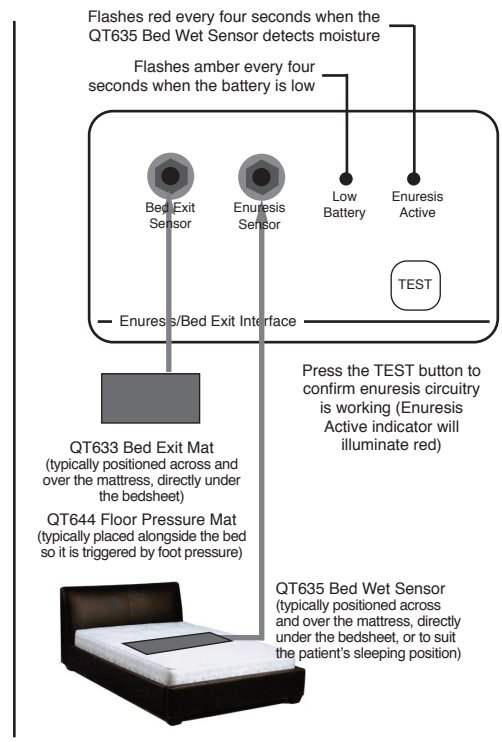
Flashes red every four seconds when the QT635 Bed Wet Sensor detects moisture

Flashes amber every four seconds when the battery is low

Bed Exit Sensor

Enuresis Sensor

Low Battery

Enuresis Active

TEST

Enuress/Bed Exit Interface

Press the TEST button to confirm enuresis circuitry is working (Enuresis Active indicator will illuminate red)

QT633 Bed Exit Mat
(typically positioned across and over the mattress, directly under the bedsheet)

QT644 Floor Pressure Mat
(typically placed alongside the bed so it is triggered by foot pressure)

QT635 Bed Wet Sensor
(typically positioned across and over the mattress, directly under the bedsheet, or to suit the patient's sleeping position)